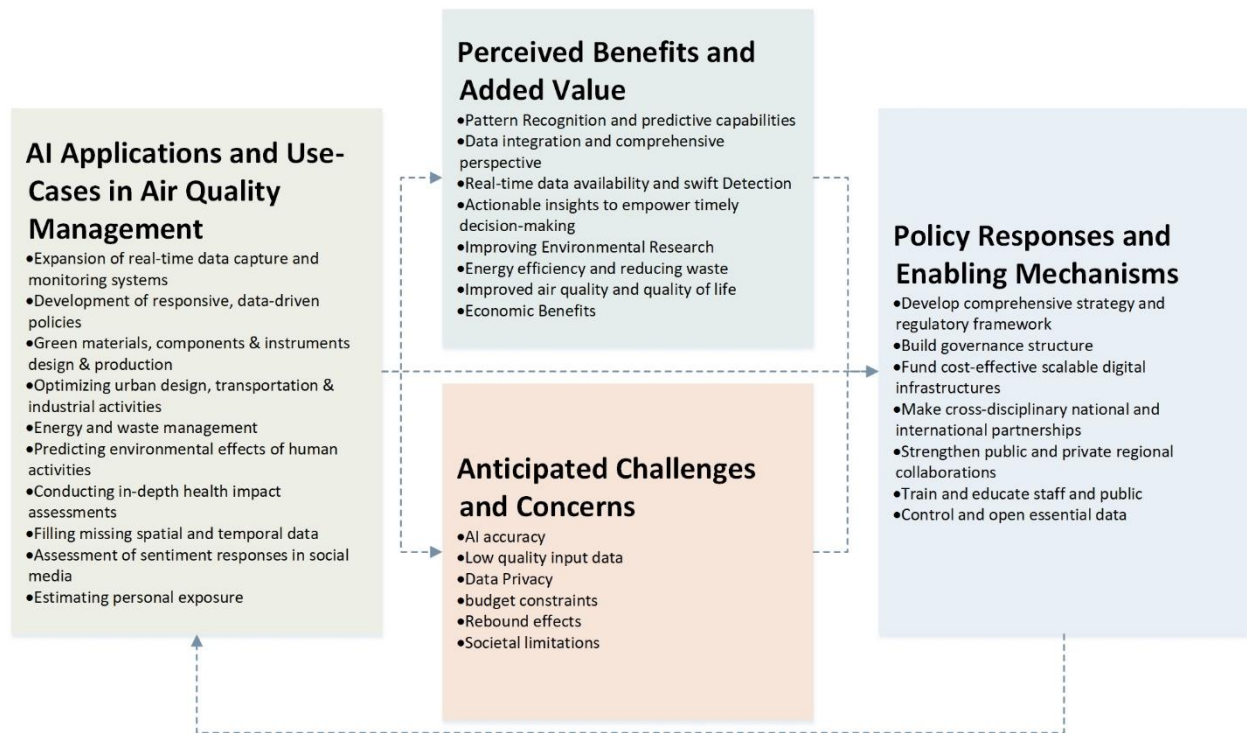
AI Applications and Use-Cases in Air Quality Management

•Expansion of real-time data capture and monitoring systems
•Development of responsive, data-driven policies
•Green materials, components & instruments design & production
•Optimizing urban design, transportation & industrial activities
•Energy and waste management
•Predicting environmental effects of human activities
•Conducting in-depth health impact assessments
•Filling missing spatial and temporal data
•Assessment of sentiment responses in social media
•Estimating personal exposure

Perceived Benefits and Added Value

•Pattern Recognition and predictive capabilities
•Data integration and comprehensive perspective
•Real-time data availability and swift Detection
•Actionable insights to empower timely decision-making
•Improving Environmental Research
•Energy efficiency and reducing waste
•Improved air quality and quality of life
•Economic Benefits

Anticipated Challenges and Concerns

•AI accuracy
•Low quality input data
•Data Privacy
•budget constraints
•Rebound effects
•Societal limitations

Policy Responses and Enabling Mechanisms

•Develop comprehensive strategy and regulatory framework
•Build governance structure
•Fund cost-effective scalable digital infrastructures
•Make cross-disciplinary national and international partnerships
•Strengthen public and private regional collaborations
•Train and educate staff and public
•Control and open essential data